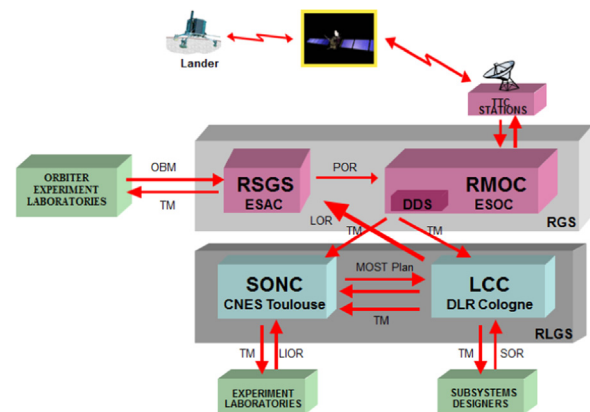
Lander

TTC STATIONS

ORBITER EXPERIMENT LABORATORIES

OBM

TM

RSGS

ESAC

POR

RMOC

DDS

ESOC

RGS

LOR

TM

TM

SONC

CNES Toulouse

MOST Plan

LCC

DLR Cologne

TM

RLGS

TM

LIOR

TM

SOR

EXPERIMENT LABORATORIES

SUBSYSTEMS DESIGNERS